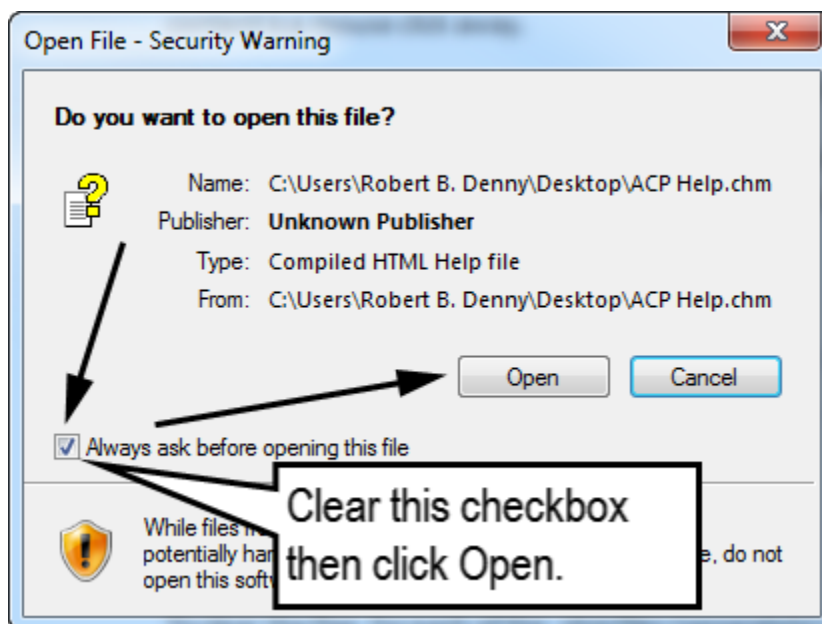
Open File - Security Warning

Do you want to open this file?

Name: C:\Users\Robert B. Denny\Desktop\ACP Help.chm
Publisher: **Unknown Publisher**
Type: Compiled HTML Help file
From: C:\Users\Robert B. Denny\Desktop\ACP Help.chm

Open
Cancel

Always ask before opening this file

While files fr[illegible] potentially har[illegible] open this softw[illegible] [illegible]e, do not

Clear this checkbox then click Open.